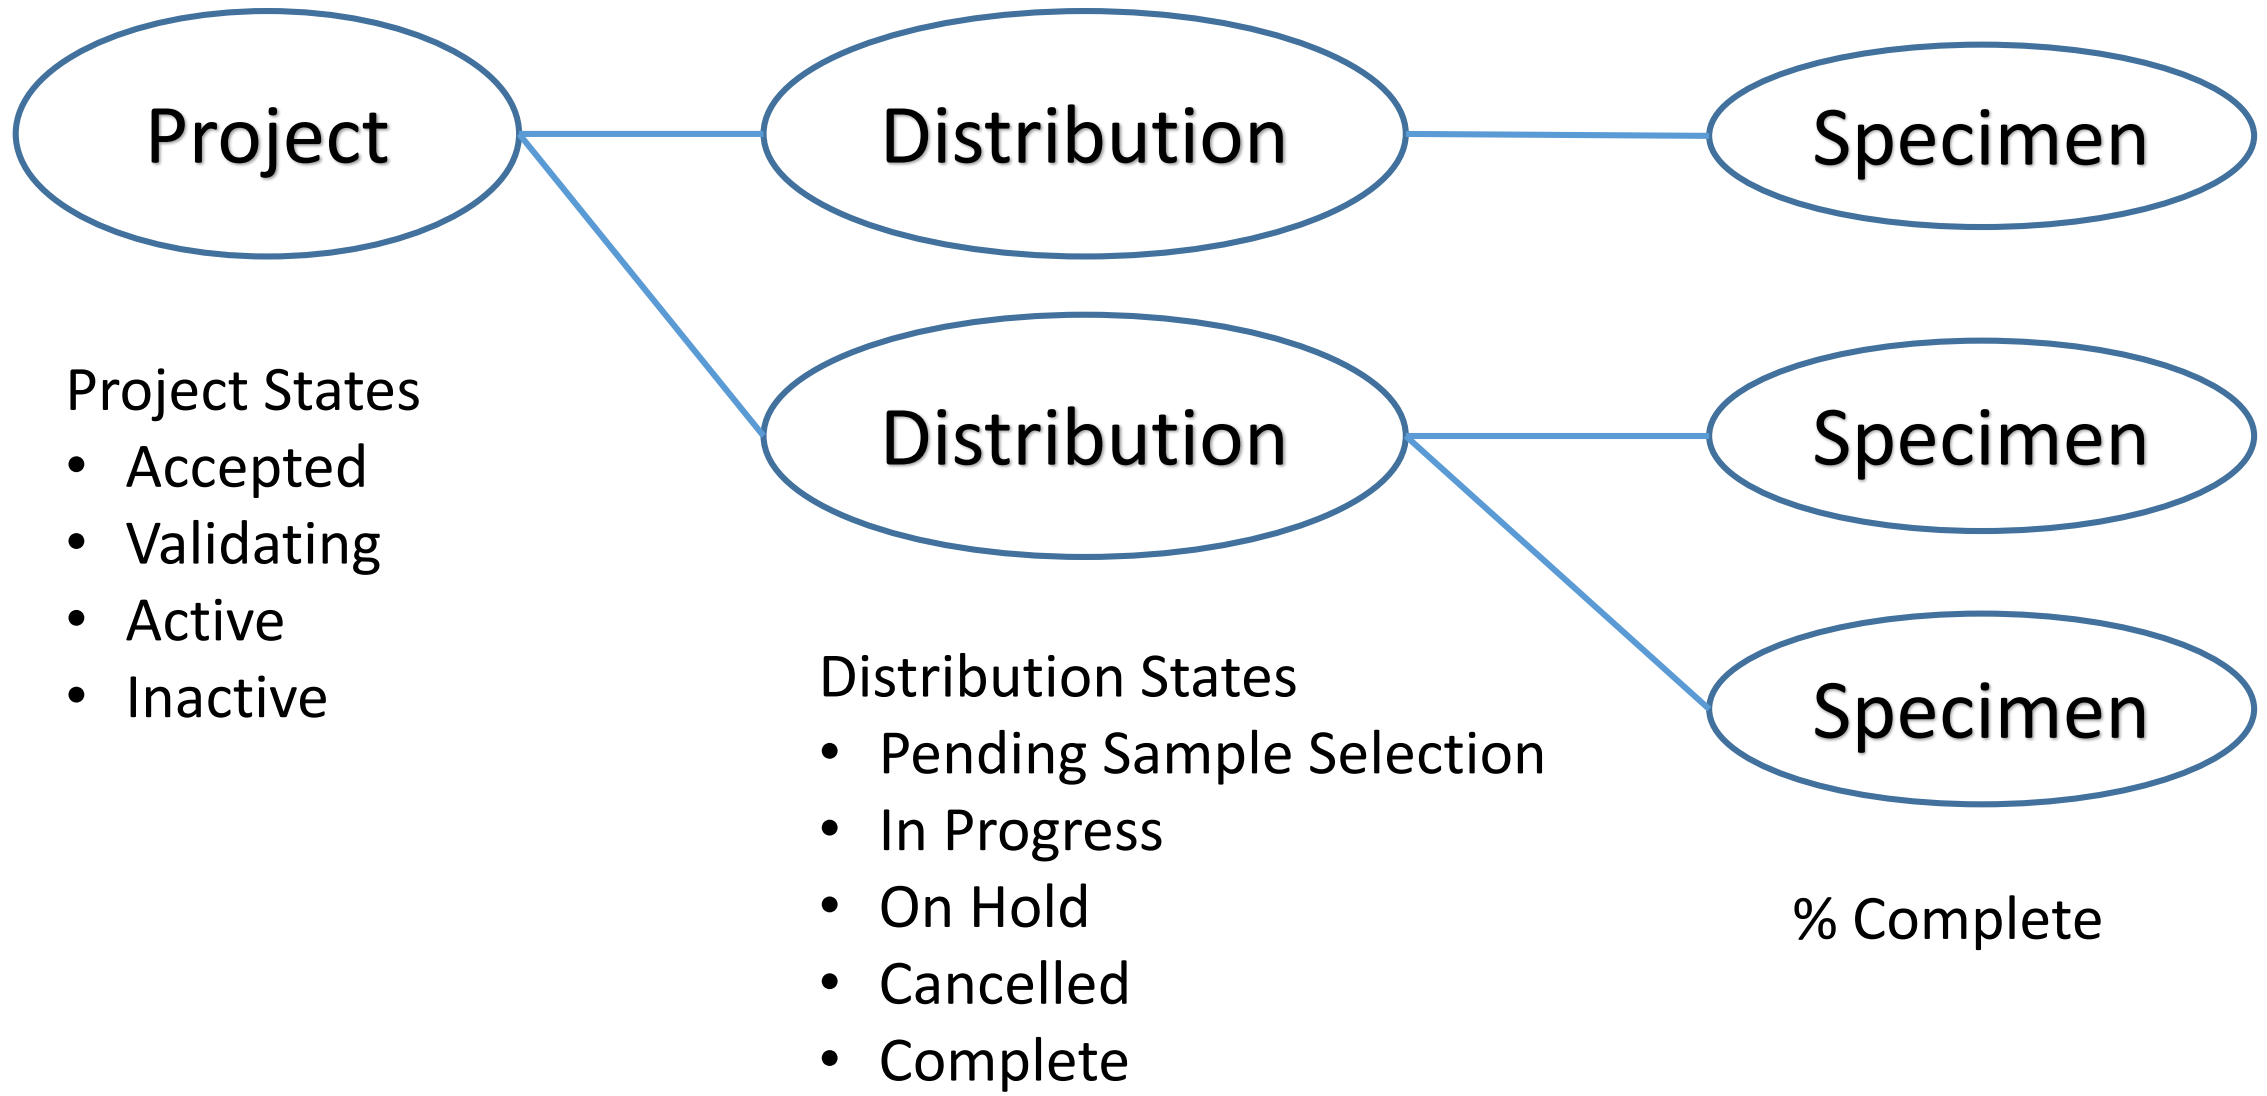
Project

Distribution

Specimen

Project States
- Accepted
- Validating
- Active
- Inactive

Distribution

Specimen

Specimen

Distribution States
- Pending Sample Selection
- In Progress
- On Hold
- Cancelled
- Complete

% Complete